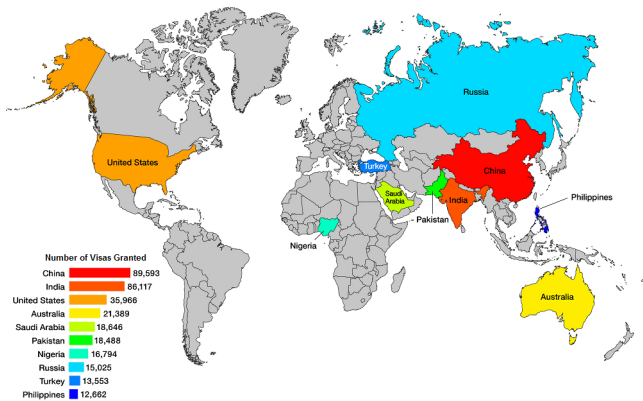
Russia

United States

Turkey

China

Saudi Arabia

India

Pakistan

Philippines

Nigeria

Australia

Number of Visas Granted

| | |
|---|---|
| China | 89,593 |
| India | 86,117 |
| United States | 35,966 |
| Australia | 21,389 |
| Saudi Arabia | 18,646 |
| Pakistan | 18,488 |
| Nigeria | 16,794 |
| Russia | 15,025 |
| Turkey | 13,553 |
| Philippines | 12,662 |